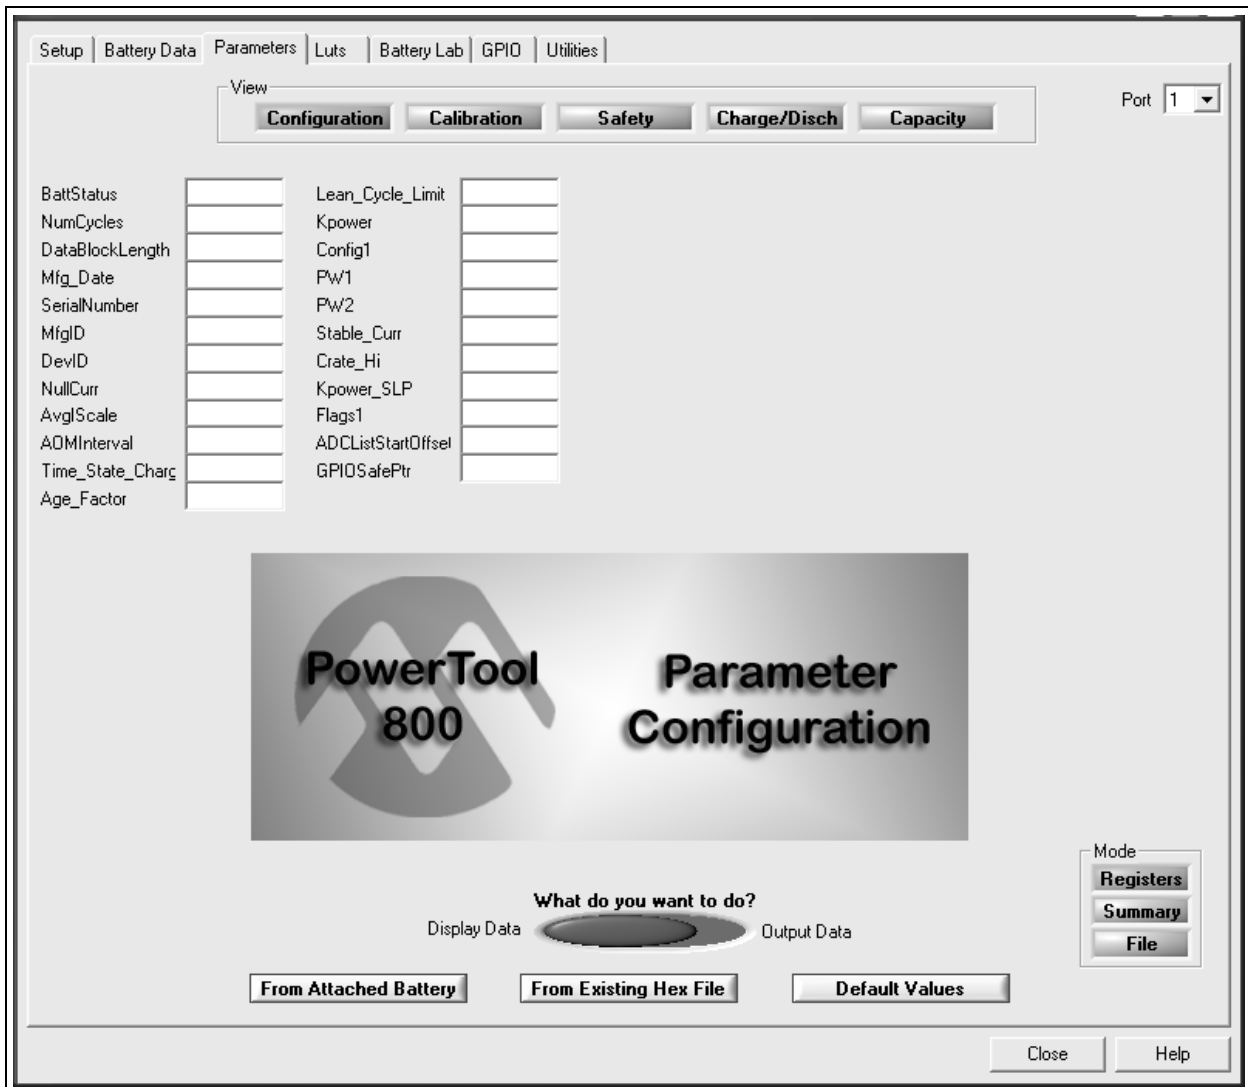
Setup | Battery Data | Parameters | Luts | Battery Lab | GPIO | Utilities

View
Configuration | Calibration | Safety | Charge/Disch | Capacity

Port 1

BattStatus
NumCycles
DataBlockLength
Mfg_Date
SerialNumber
MfgID
DevID
NullCurr
AvgIScale
AOMInterval
Time_State_Charc
Age_Factor

Lean_Cycle_Limit
Kpower
Config1
PW1
PW2
Stable_Curr
Crate_Hi
Kpower_SLP
Flags1
ADCListStartOffsel
GPIOSafePtr

PowerTool 800

Parameter Configuration

Mode
Registers
Summary
File

What do you want to do?
Display Data
Output Data

From Attached Battery
From Existing Hex File
Default Values

Close
Help